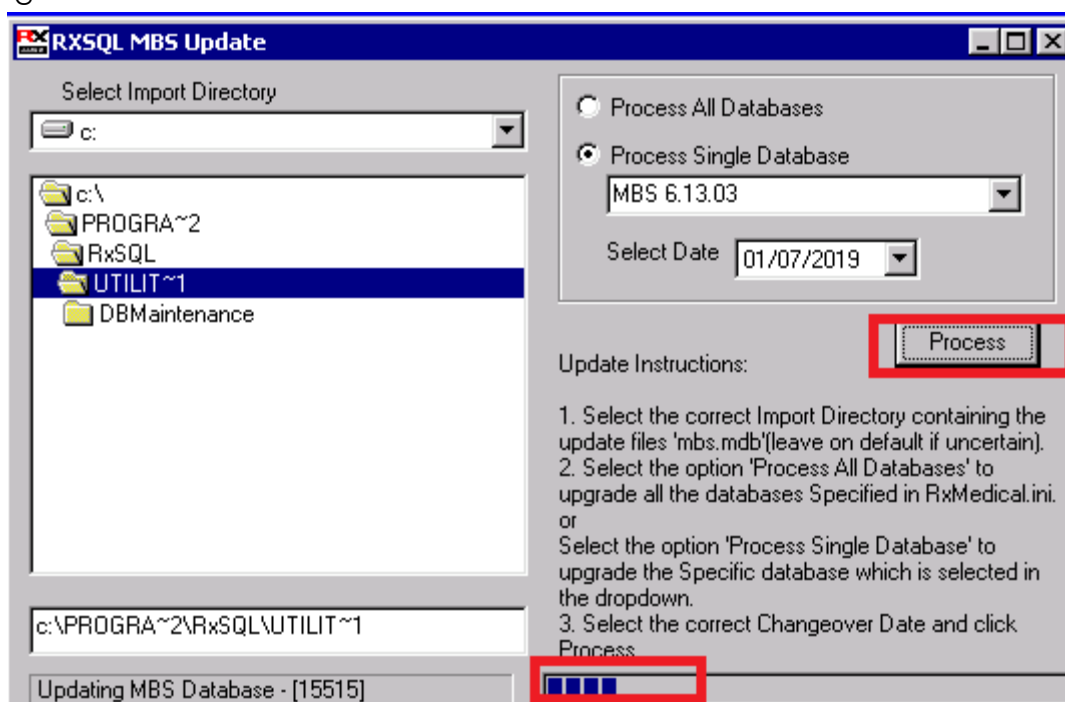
RXSQL MBS Update

Select Import Directory

c:

c:\
PROGRA~2
RxSQL
UTILIT~1
DBMaintenance

c:\PROGRA~2\RxSQL\UTILIT~1

Updating MBS Database - [15515]

Process All Databases

Process Single Database

MBS 6.13.03

Select Date 01/07/2019

Process

Update Instructions:

1. Select the correct Import Directory containing the update files 'mbs.mdb'(leave on default if uncertain).
2. Select the option 'Process All Databases' to upgrade all the databases Specified in RxMedical.ini.
or
Select the option 'Process Single Database' to upgrade the Specific database which is selected in the dropdown.
3. Select the correct Changeover Date and click Process